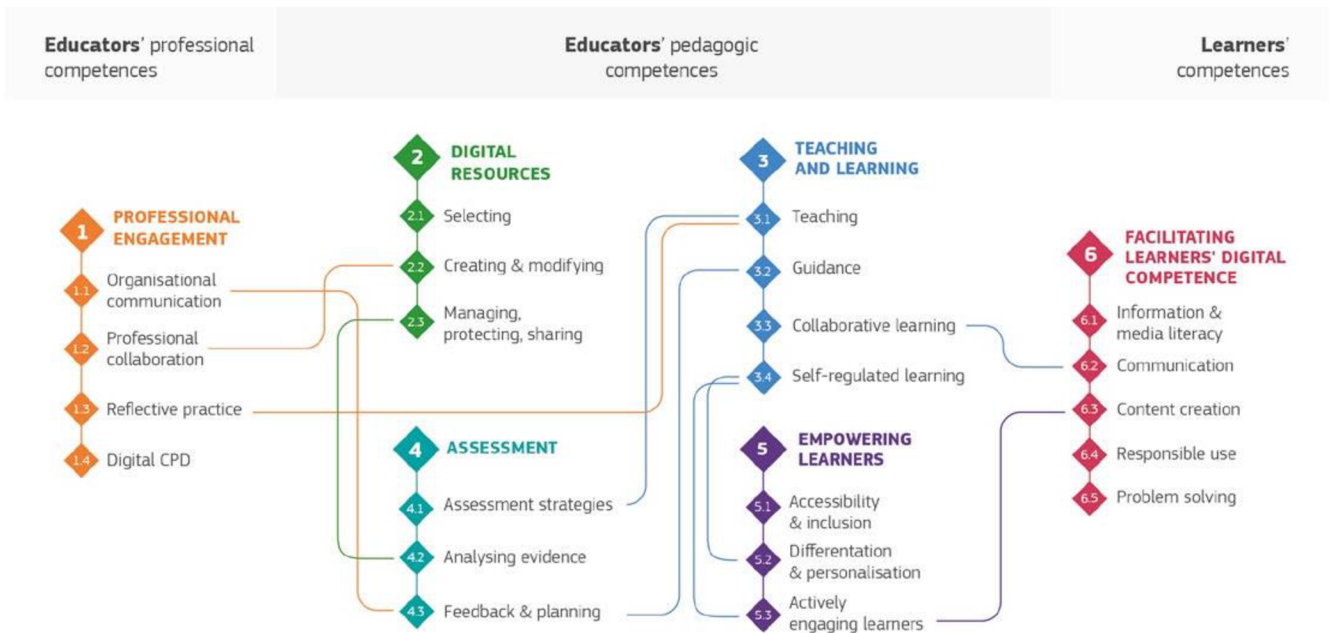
**Educators**' professional competences

**Educators**' pedagogic competences

**Learners**' competences

1 PROFESSIONAL ENGAGEMENT

1.1 Organisational communication

1.2 Professional collaboration

1.3 Reflective practice

1.4 Digital CPD

2 DIGITAL RESOURCES

2.1 Selecting

2.2 Creating & modifying

2.3 Managing, protecting, sharing

3 TEACHING AND LEARNING

3.1 Teaching

3.2 Guidance

3.3 Collaborative learning

3.4 Self-regulated learning

4 ASSESSMENT

4.1 Assessment strategies

4.2 Analysing evidence

4.3 Feedback & planning

5 EMPOWERING LEARNERS

5.1 Accessibility & inclusion

5.2 Differentation & personalisation

5.3 Actively engaging learners

6 FACILITATING LEARNERS' DIGITAL COMPETENCE

6.1 Information & media literacy

6.2 Communication

6.3 Content creation

6.4 Responsible use

6.5 Problem solving